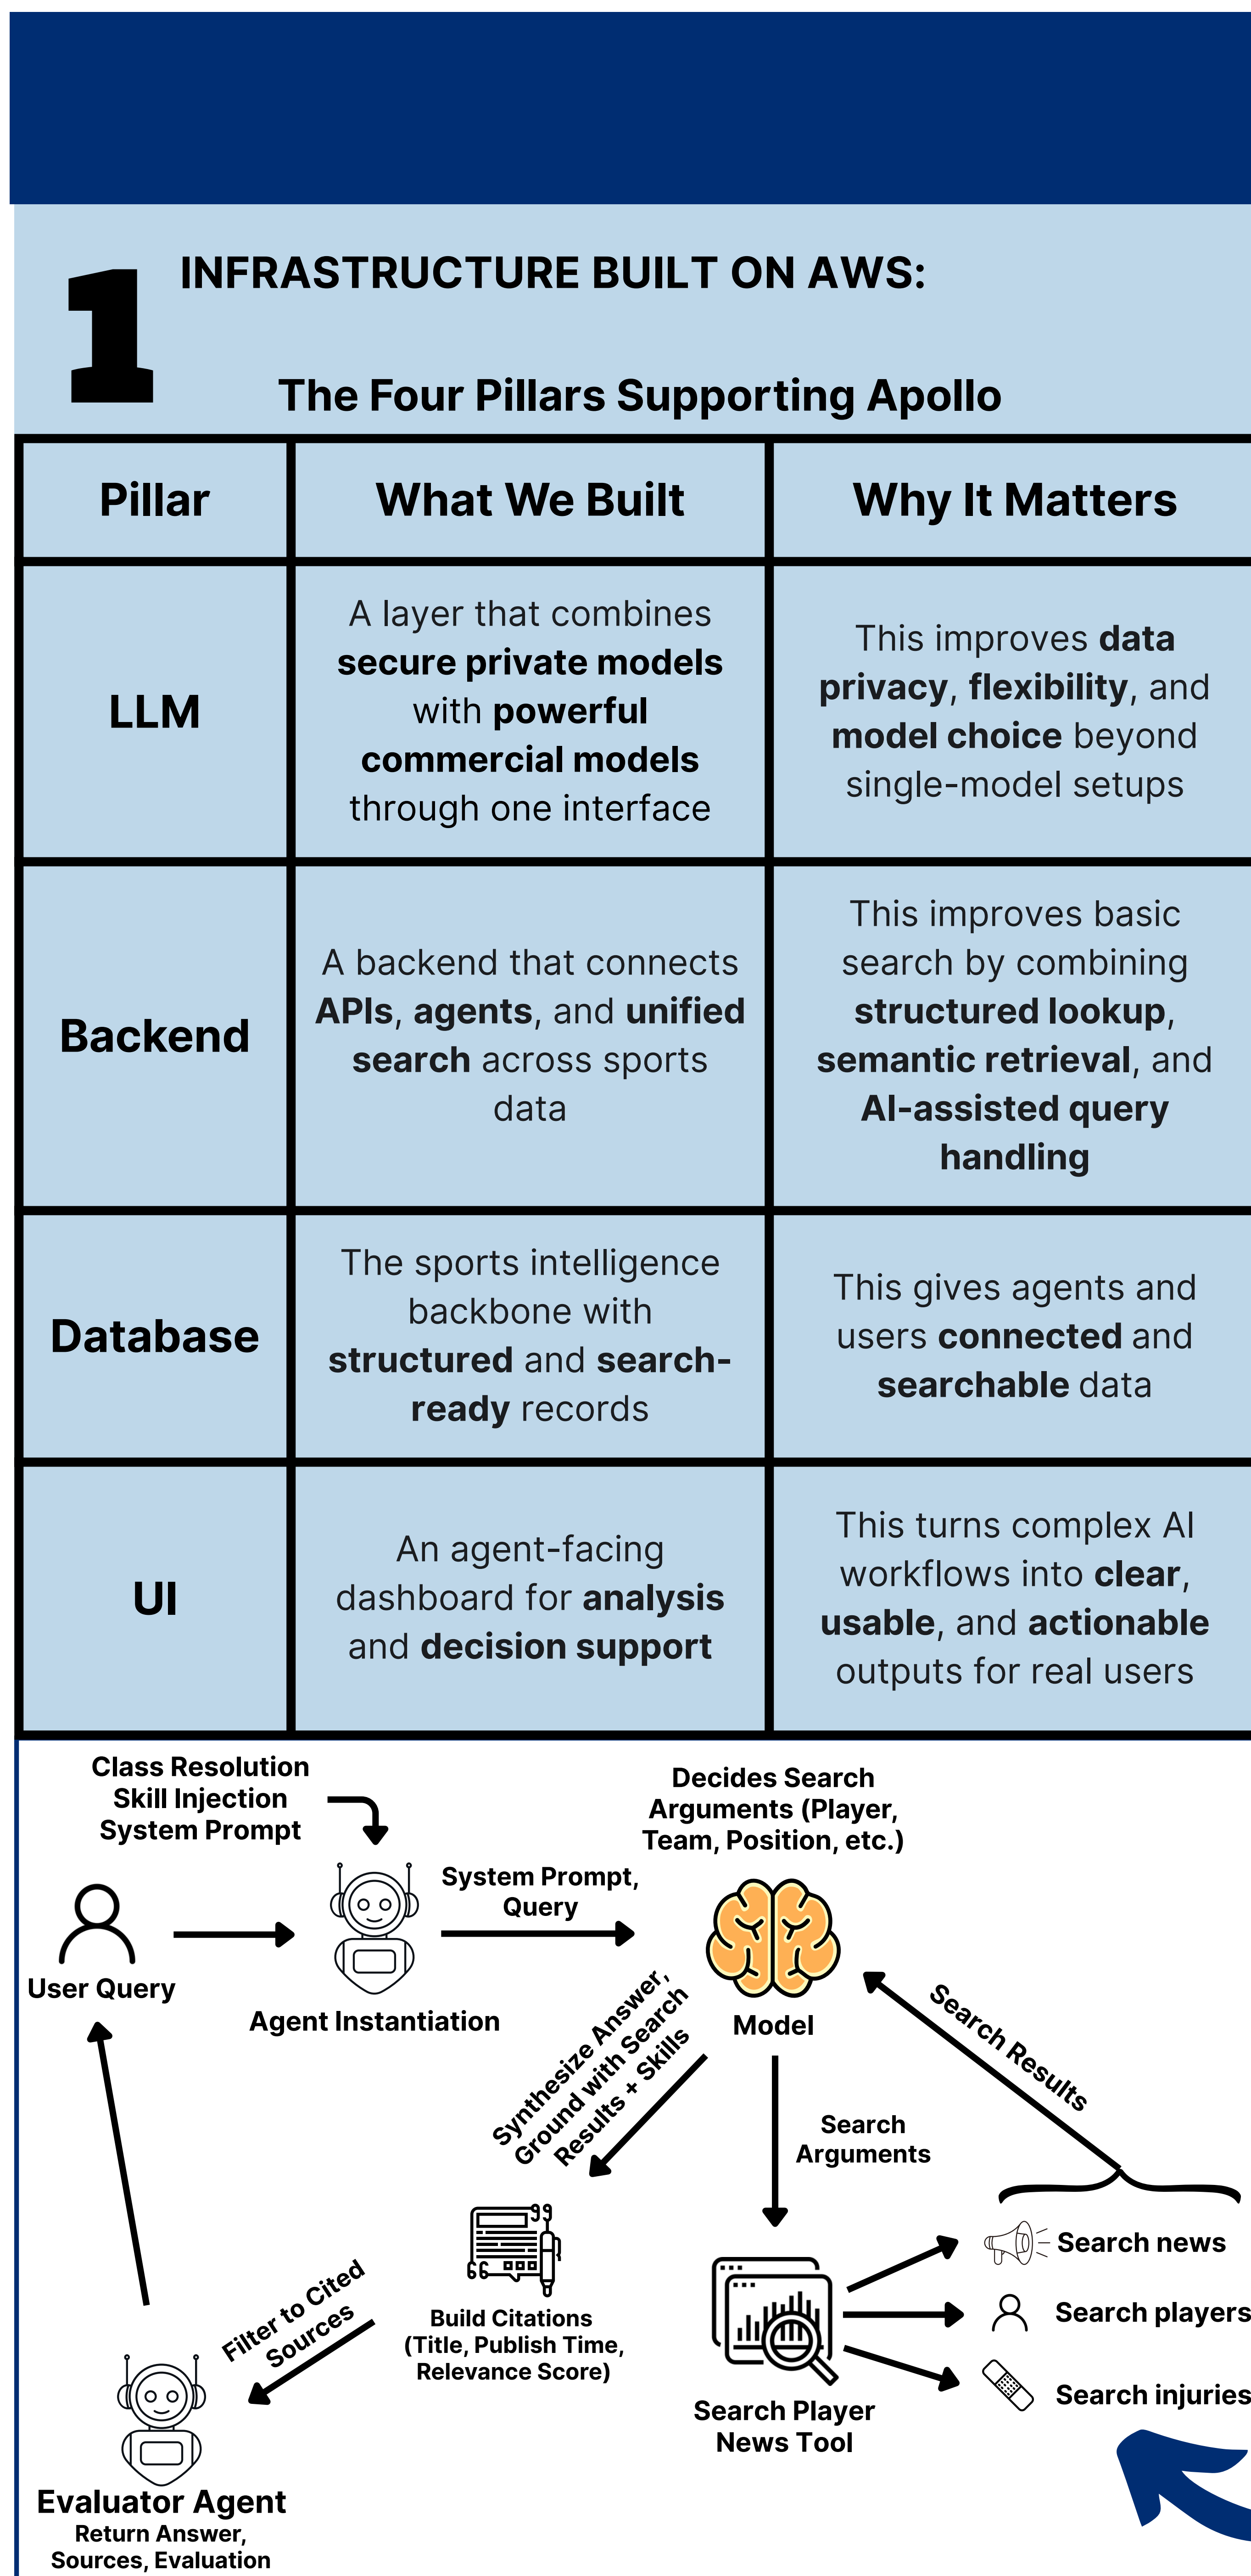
1 INFRASTRUCTURE BUILT ON AWS:

The Four Pillars Supporting Apollo

| Pillar | What We Built | Why It Matters |
|---|---|---|
| LLM | A layer that combines **secure private models** with **powerful commercial models** through one interface | This improves **data privacy**, **flexibility**, and **model choice** beyond single-model setups |
| Backend | A backend that connects **APIs**, **agents**, and **unified search** across sports data | This improves basic search by combining **structured lookup**, **semantic retrieval**, and **AI-assisted query handling** |
| Database | The sports intelligence backbone with **structured** and **search-ready** records | This gives agents and users **connected** and **searchable** data |
| UI | An agent-facing dashboard for **analysis** and **decision support** | This turns complex AI workflows into **clear**, **usable**, and **actionable** outputs for real users |

Class Resolution
Skill Injection
System Prompt

User Query

Agent Instantiation

System Prompt, Query

Decides Search Arguments (Player, Team, Position, etc.)

Model

Search Results

Synthesize Answer, Ground with Search Results + Skills

Search Arguments

Search news
Search players
Search injuries

Build Citations (Title, Publish Time, Relevance Score)

Search Player News Tool

Filter to Cited Sources

Evaluator Agent
Return Answer, Sources, Evaluation